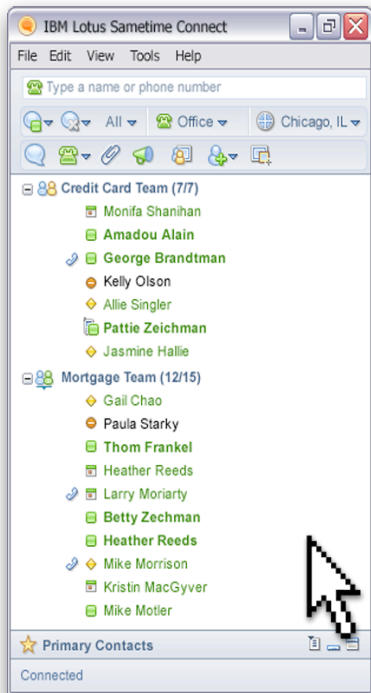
IBM Lotus Sametime Connect

File Edit View Tools Help

Type a name or phone number

All Office Chicago, IL

Credit Card Team (7/7)
Monifa Shanihan
Amadou Alain
George Brandtman
Kelly Olson
Allie Singler
Pattie Zeichman
Jasmine Hallie

Mortgage Team (12/15)
Gail Chao
Paula Starky
Thom Frankel
Heather Reeds
Larry Moriarty
Betty Zechman
Heather Reeds
Mike Morrison
Kristin MacGyver
Mike Motler

Primary Contacts

Connected